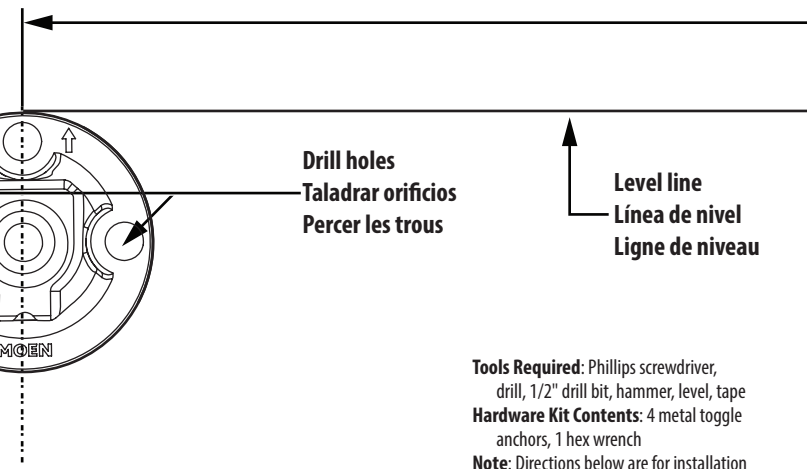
Drill holes
Taladrar orificios
Percer les trous

Level line
Línea de nivel
Ligne de niveau

MOEN

**Tools Required**: Phillips screwdriver, drill, 1/2" drill bit, hammer, level, tape
**Hardware Kit Contents**: 4 metal toggle anchors, 1 hex wrench
**Note**: Directions below are for installation